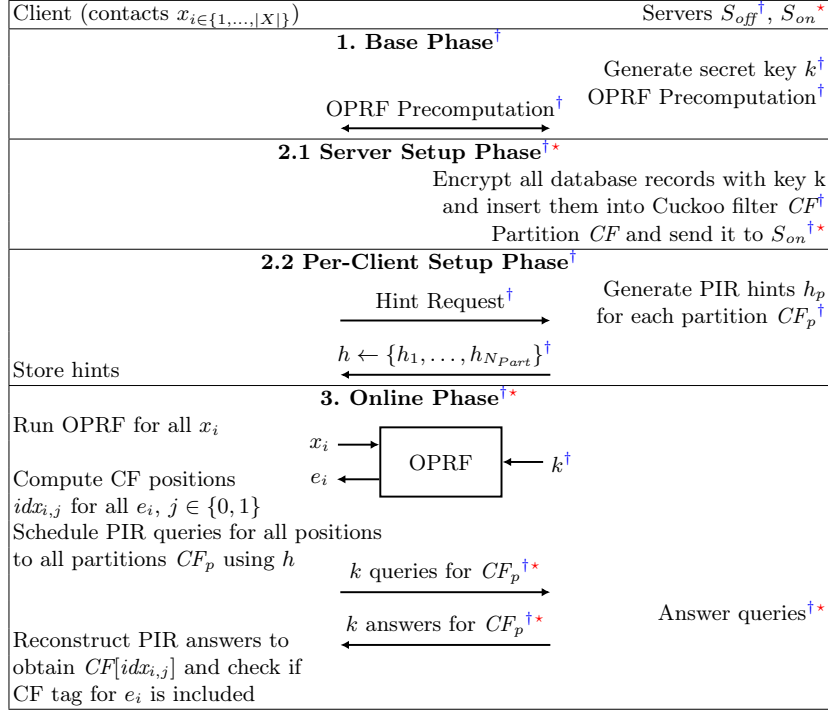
Client (contacts $x_{i\in\{1,\ldots,|X|\}}$)

Servers $S_{off}^{\dagger}$, $S_{on}^{\star}$

**1. Base Phase**$^{\dagger}$

Generate secret key $k^{\dagger}$

OPRF Precomputation$^{\dagger}$

OPRF Precomputation$^{\dagger}$

**2.1 Server Setup Phase**$^{\dagger\star}$

Encrypt all database records with key k and insert them into Cuckoo filter $CF^{\dagger}$

Partition $CF$ and send it to $S_{on}^{\dagger\star}$

**2.2 Per-Client Setup Phase**$^{\dagger}$

Hint Request$^{\dagger}$

Generate PIR hints $h_p$ for each partition $CF_p^{\dagger}$

$h \leftarrow \{h_1, \ldots, h_{N_{Part}}\}^{\dagger}$

Store hints

**3. Online Phase**$^{\dagger\star}$

Run OPRF for all $x_i$

$x_i$

OPRF

$k^{\dagger}$

$e_i$

Compute CF positions $idx_{i,j}$ for all $e_i$, $j \in \{0,1\}$

Schedule PIR queries for all positions to all partitions $CF_p$ using $h$

$k$ queries for $CF_p^{\dagger\star}$

Answer queries$^{\dagger\star}$

$k$ answers for $CF_p^{\dagger\star}$

Reconstruct PIR answers to obtain $CF[idx_{i,j}]$ and check if CF tag for $e_i$ is included